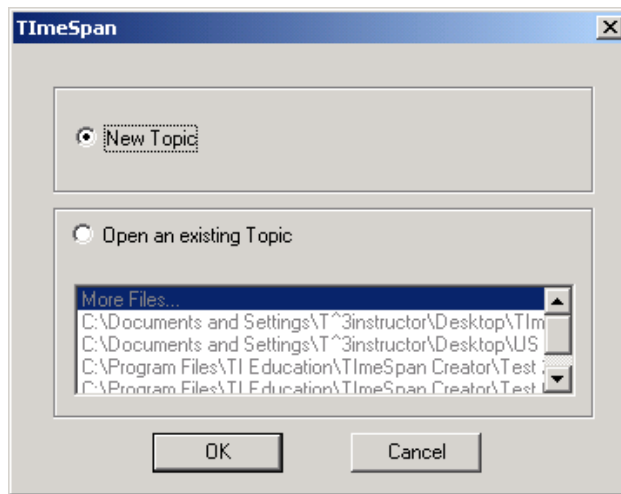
TImeSpan

New Topic

Open an existing Topic

More Files...
C:\Documents and Settings\T^3instructor\Desktop\TIm
C:\Documents and Settings\T^3instructor\Desktop\US
C:\Program Files\TI Education\TImeSpan Creator\Test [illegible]
C:\Program Files\TI Education\TImeSpan Creator\Test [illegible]

OK

Cancel